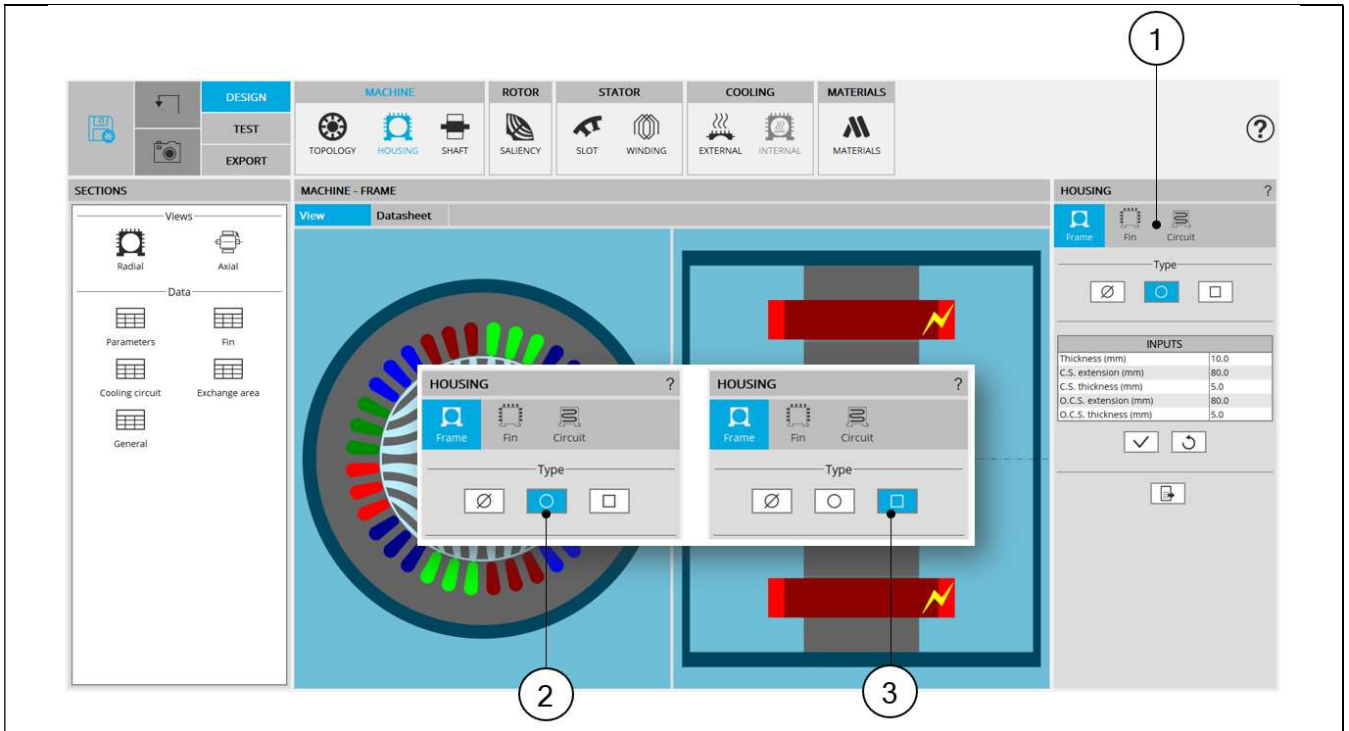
1

DESIGN
TEST
EXPORT

MACHINE
TOPOLOGY HOUSING SHAFT

ROTOR
SALIENCY

STATOR
SLOT WINDING

COOLING
EXTERNAL INTERNAL

MATERIALS
MATERIALS

?

SECTIONS
Views
Radial
Axial
Data
Parameters
Fin
Cooling circuit
Exchange area
General

MACHINE - FRAME
View Datasheet

HOUSING ?
Frame Fin Circuit
Type

| INPUTS | |
|---|---|
| Thickness (mm) | 10.0 |
| C.S. extension (mm) | 80.0 |
| C.S. thickness (mm) | 5.0 |
| O.C.S. extension (mm) | 80.0 |
| O.C.S. thickness (mm) | 5.0 |

HOUSING ?
Frame Fin Circuit
Type

HOUSING ?
Frame Fin Circuit
Type

2

3